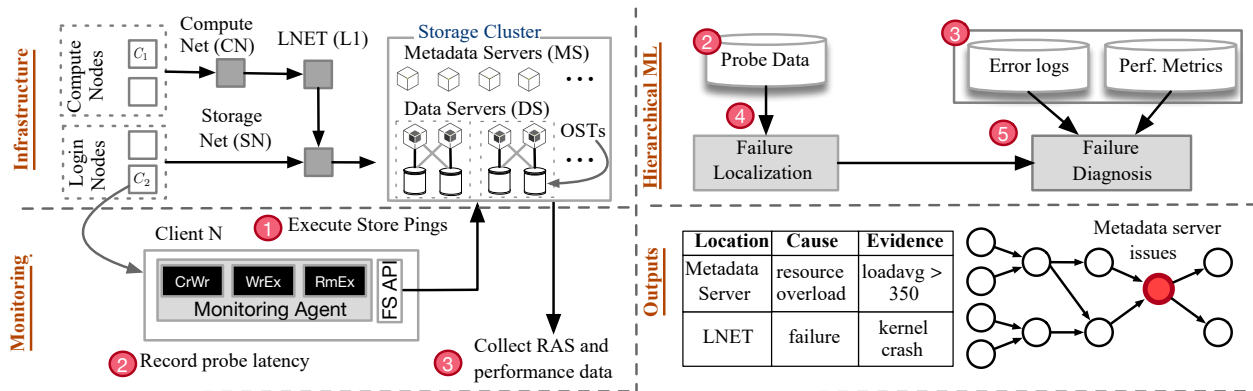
Infrastructure

Compute Nodes

$C_1$

Compute Net (CN)

LNET (L1)

Storage Cluster

Metadata Servers (MS)

Data Servers (DS)

OSTs

Login Nodes

$C_2$

Storage Net (SN)

Monitoring

1 Execute Store Pings

Client N

CrWr

WrEx

RmEx

Monitoring Agent

FS API

2 Record probe latency

3 Collect RAS and performance data

Hierarchical ML

2 Probe Data

3

Error logs

Perf. Metrics

4

Failure Localization

5

Failure Diagnosis

Outputs

| Location | Cause | Evidence |
|---|---|---|
| Metadata Server | resource overload | loadavg > 350 |
| LNET | failure | kernel crash |

Metadata server issues